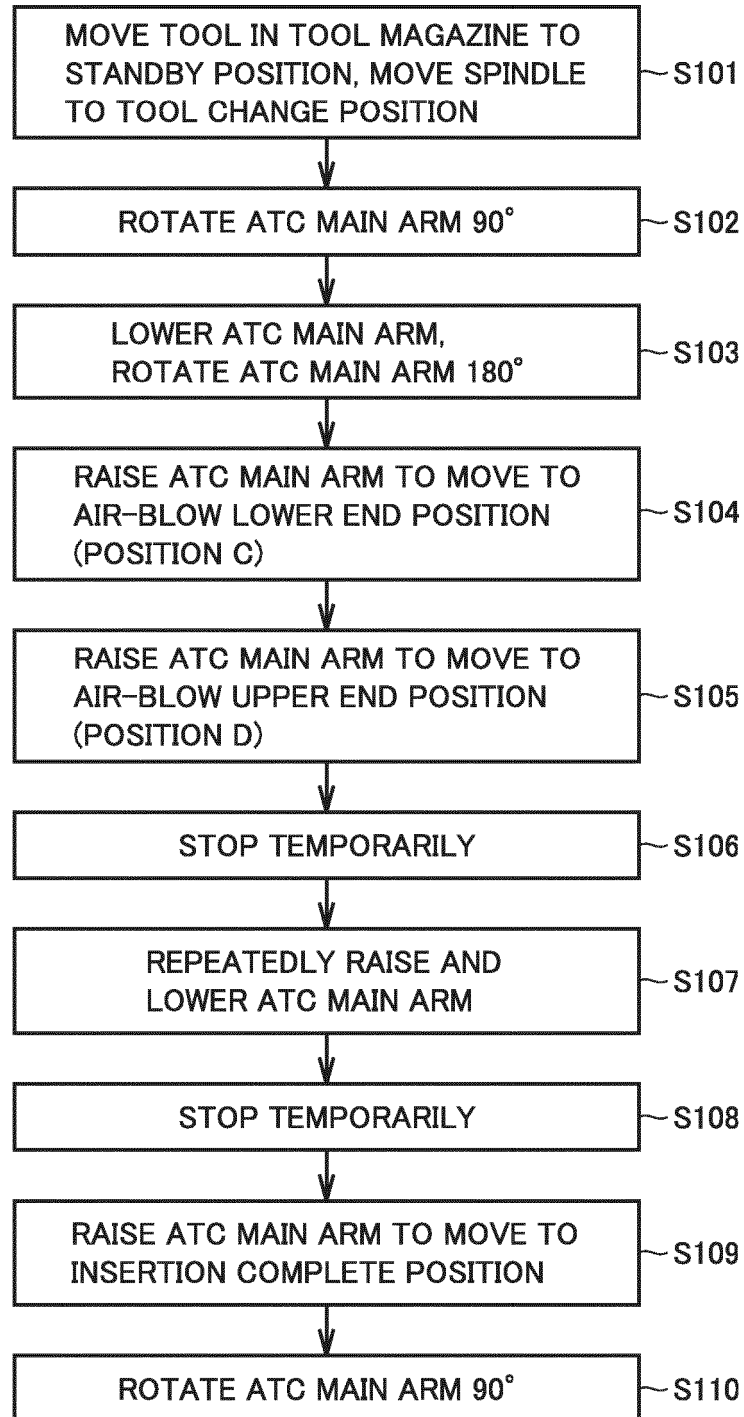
MOVE TOOL IN TOOL MAGAZINE TO STANDBY POSITION, MOVE SPINDLE TO TOOL CHANGE POSITION

S101

ROTATE ATC MAIN ARM 90°

S102

LOWER ATC MAIN ARM, ROTATE ATC MAIN ARM 180°

S103

RAISE ATC MAIN ARM TO MOVE TO AIR-BLOW LOWER END POSITION (POSITION C)

S104

RAISE ATC MAIN ARM TO MOVE TO AIR-BLOW UPPER END POSITION (POSITION D)

S105

STOP TEMPORARILY

S106

REPEATEDLY RAISE AND LOWER ATC MAIN ARM

S107

STOP TEMPORARILY

S108

RAISE ATC MAIN ARM TO MOVE TO INSERTION COMPLETE POSITION

S109

ROTATE ATC MAIN ARM 90°

S110